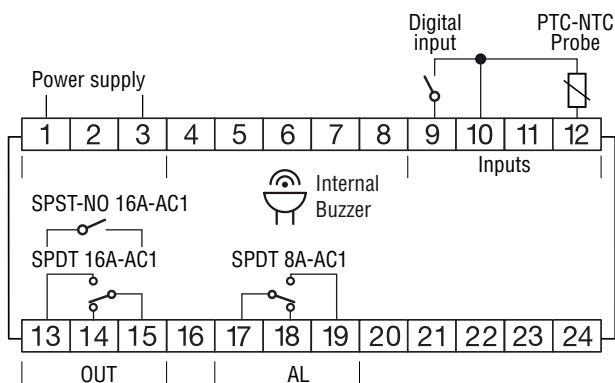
Digital input

PTC-NTC Probe

Power supply

| 1 | 2 | 3 | 4 | 5 | 6 | 7 | 8 | 9 | 10 | 11 | 12 |
|---|---|---|---|---|---|---|---|---|---|---|---|

Inputs

Internal Buzzer

SPST-NO 16A-AC1

SPDT 16A-AC1

SPDT 8A-AC1

| 13 | 14 | 15 | 16 | 17 | 18 | 19 | 20 | 21 | 22 | 23 | 24 |
|---|---|---|---|---|---|---|---|---|---|---|---|

OUT

AL